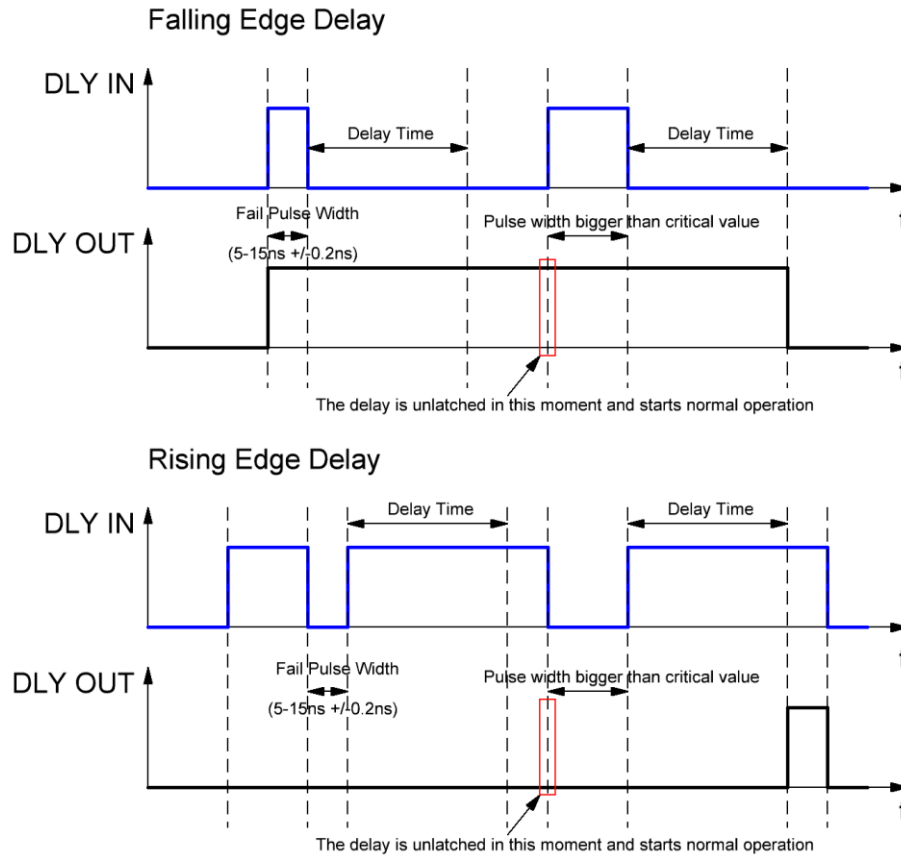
Falling Edge Delay

DLY IN

Delay Time

Delay Time

Fail Pulse Width

(5-15ns +/-0.2ns)

Pulse width bigger than critical value

DLY OUT

The delay is unlatched in this moment and starts normal operation

Rising Edge Delay

DLY IN

Delay Time

Delay Time

Fail Pulse Width

(5-15ns +/-0.2ns)

Pulse width bigger than critical value

DLY OUT

The delay is unlatched in this moment and starts normal operation